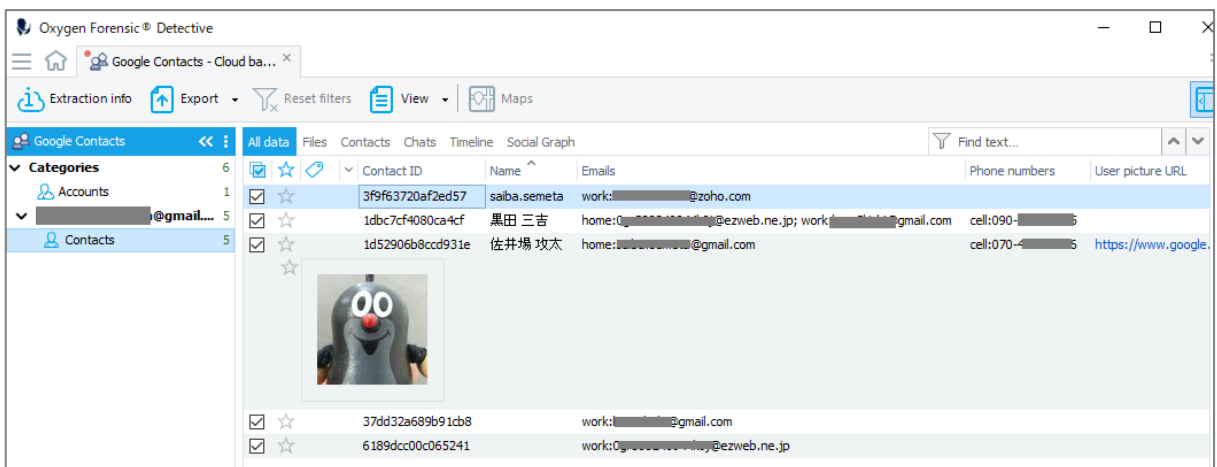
Oxygen Forensic® Detective

Google Contacts - Cloud ba... ×

Extraction info | Export | Reset filters | View | Maps

Google Contacts

Categories 6
Accounts 1
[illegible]@gmail.... 5
Contacts 5

All data | Files | Contacts | Chats | Timeline | Social Graph

Find text...

| | | | Contact ID | Name | Emails | Phone numbers | User picture URL |
|---|---|---|---|---|---|---|---|
| ☑ | ☆ | | 3f9f63720af2ed57 | saiba.semeta | work:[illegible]@zoho.com | | |
| ☑ | ☆ | | 1dbc7cf4080ca4cf | 黒田 三吉 | home:0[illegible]@ezweb.ne.jp; work:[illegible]@gmail.com | cell:090-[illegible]5 | |
| ☑ | ☆ | | 1d52906b8ccd931e | 佐井場 攻太 | home:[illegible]@gmail.com | cell:070-4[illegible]5 | https://www.google. |
| ☑ | ☆ | | 37dd32a689b91cb8 | | work:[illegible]@gmail.com | | |
| ☑ | ☆ | | 6189dcc00c065241 | | work:0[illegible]@ezweb.ne.jp | | |